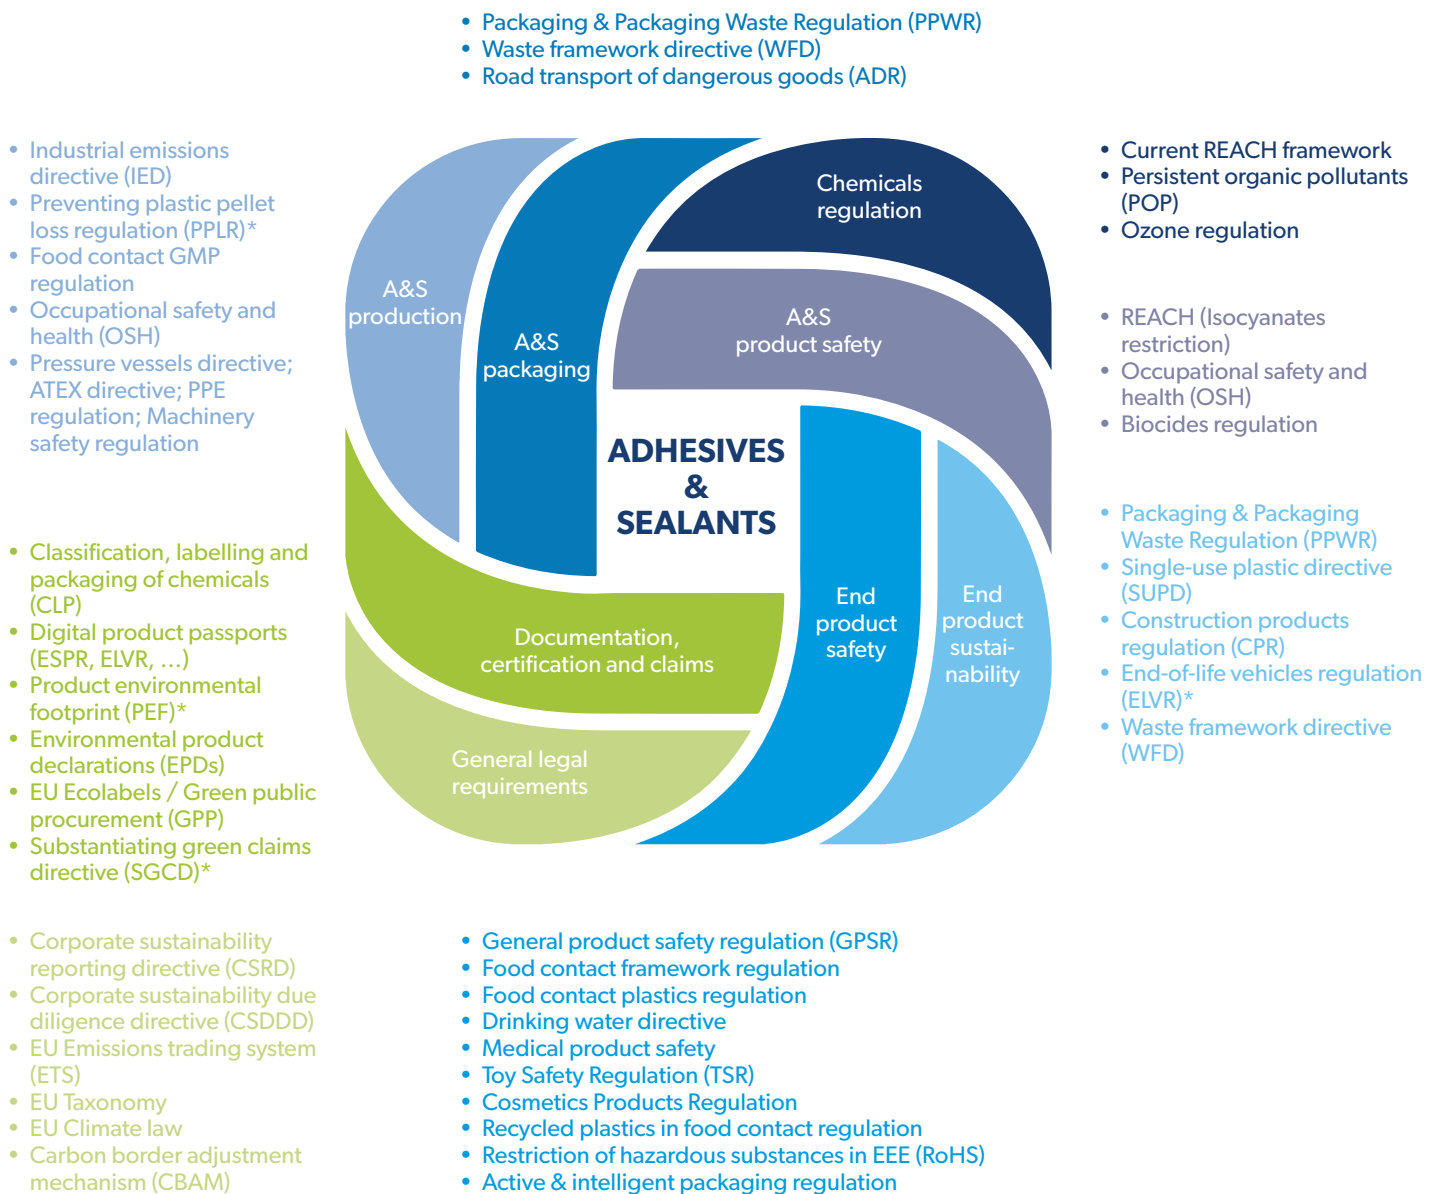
• Packaging & Packaging Waste Regulation (PPWR)
• Waste framework directive (WFD)
• Road transport of dangerous goods (ADR)

• Industrial emissions directive (IED)
• Preventing plastic pellet loss regulation (PPLR)*
• Food contact GMP regulation
• Occupational safety and health (OSH)
• Pressure vessels directive; ATEX directive; PPE regulation; Machinery safety regulation

• Current REACH framework
• Persistent organic pollutants (POP)
• Ozone regulation

• REACH (Isocyanates restriction)
• Occupational safety and health (OSH)
• Biocides regulation

A&S production

A&S packaging

Chemicals regulation

A&S product safety

ADHESIVES & SEALANTS

End product safety

End product sustainability

Documentation, certification and claims

General legal requirements

• Classification, labelling and packaging of chemicals (CLP)
• Digital product passports (ESPR, ELVR, ...)
• Product environmental footprint (PEF)*
• Environmental product declarations (EPDs)
• EU Ecolabels / Green public procurement (GPP)
• Substantiating green claims directive (SGCD)*

• Packaging & Packaging Waste Regulation (PPWR)
• Single-use plastic directive (SUPD)
• Construction products regulation (CPR)
• End-of-life vehicles regulation (ELVR)*
• Waste framework directive (WFD)

• Corporate sustainability reporting directive (CSRD)
• Corporate sustainability due diligence directive (CSDDD)
• EU Emissions trading system (ETS)
• EU Taxonomy
• EU Climate law
• Carbon border adjustment mechanism (CBAM)

• General product safety regulation (GPSR)
• Food contact framework regulation
• Food contact plastics regulation
• Drinking water directive
• Medical product safety
• Toy Safety Regulation (TSR)
• Cosmetics Products Regulation
• Recycled plastics in food contact regulation
• Restriction of hazardous substances in EEE (RoHS)
• Active & intelligent packaging regulation